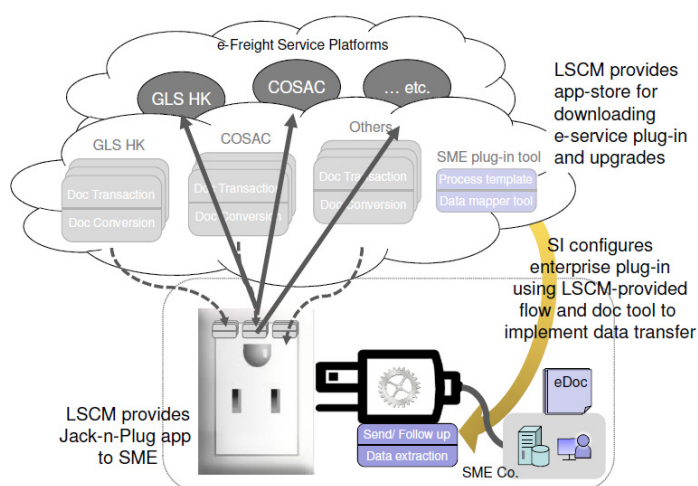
e-Freight Service Platforms

GLS HK

COSAC

... etc.

LSCM provides app-store for downloading e-service plug-in and upgrades

GLS HK

Doc Transaction

Doc Conversion

COSAC

Doc Transaction

Doc Conversion

Others

Doc Transaction

Doc Conversion

SME plug-in tool

Process template

Data mapper tool

SI configures enterprise plug-in using LSCM-provided flow and doc tool to implement data transfer

eDoc

LSCM provides Jack-n-Plug app to SME

Send/ Follow up

Data extraction

SME Co.